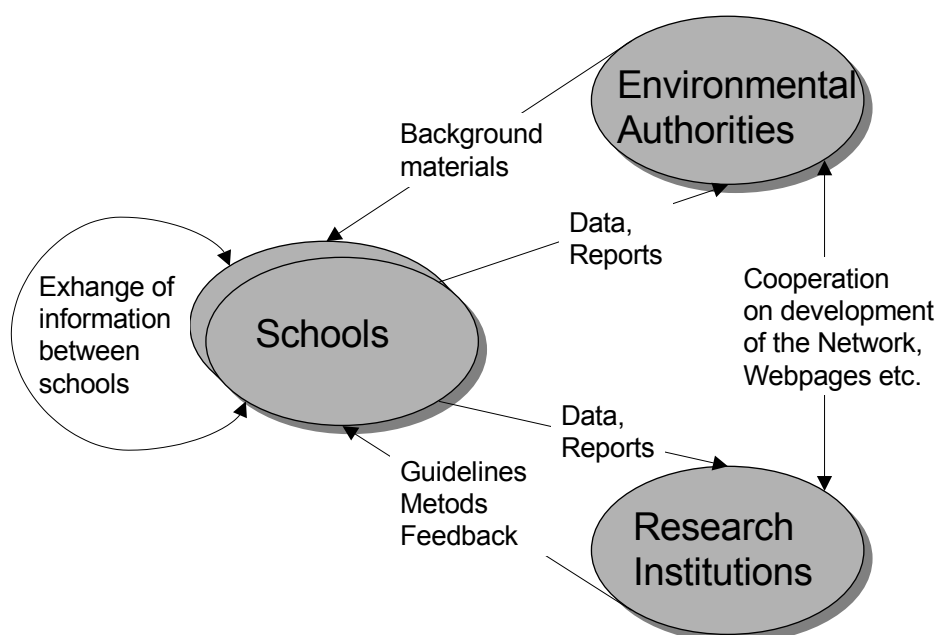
Environmental Authorities

Background materials

Data, Reports

Exhange of information between schools

Schools

Cooperation on development of the Network, Webpages etc.

Data, Reports

Guidelines Metods Feedback

Research Institutions